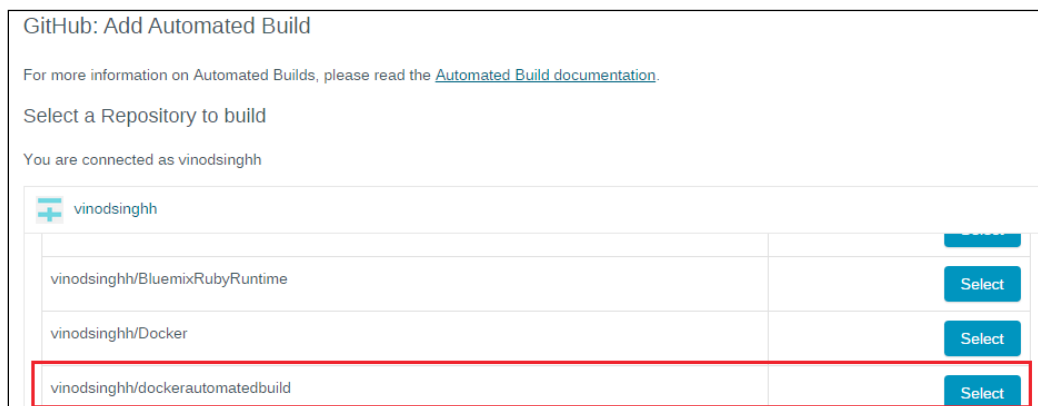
GitHub: Add Automated Build

For more information on Automated Builds, please read the Automated Build documentation.

Select a Repository to build

You are connected as vinodsinghh

vinodsinghh

| | |
|---|---|
| | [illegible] |
| vinodsinghh/BluemixRubyRuntime | Select |
| vinodsinghh/Docker | Select |
| vinodsinghh/dockerautomatedbuild | Select |